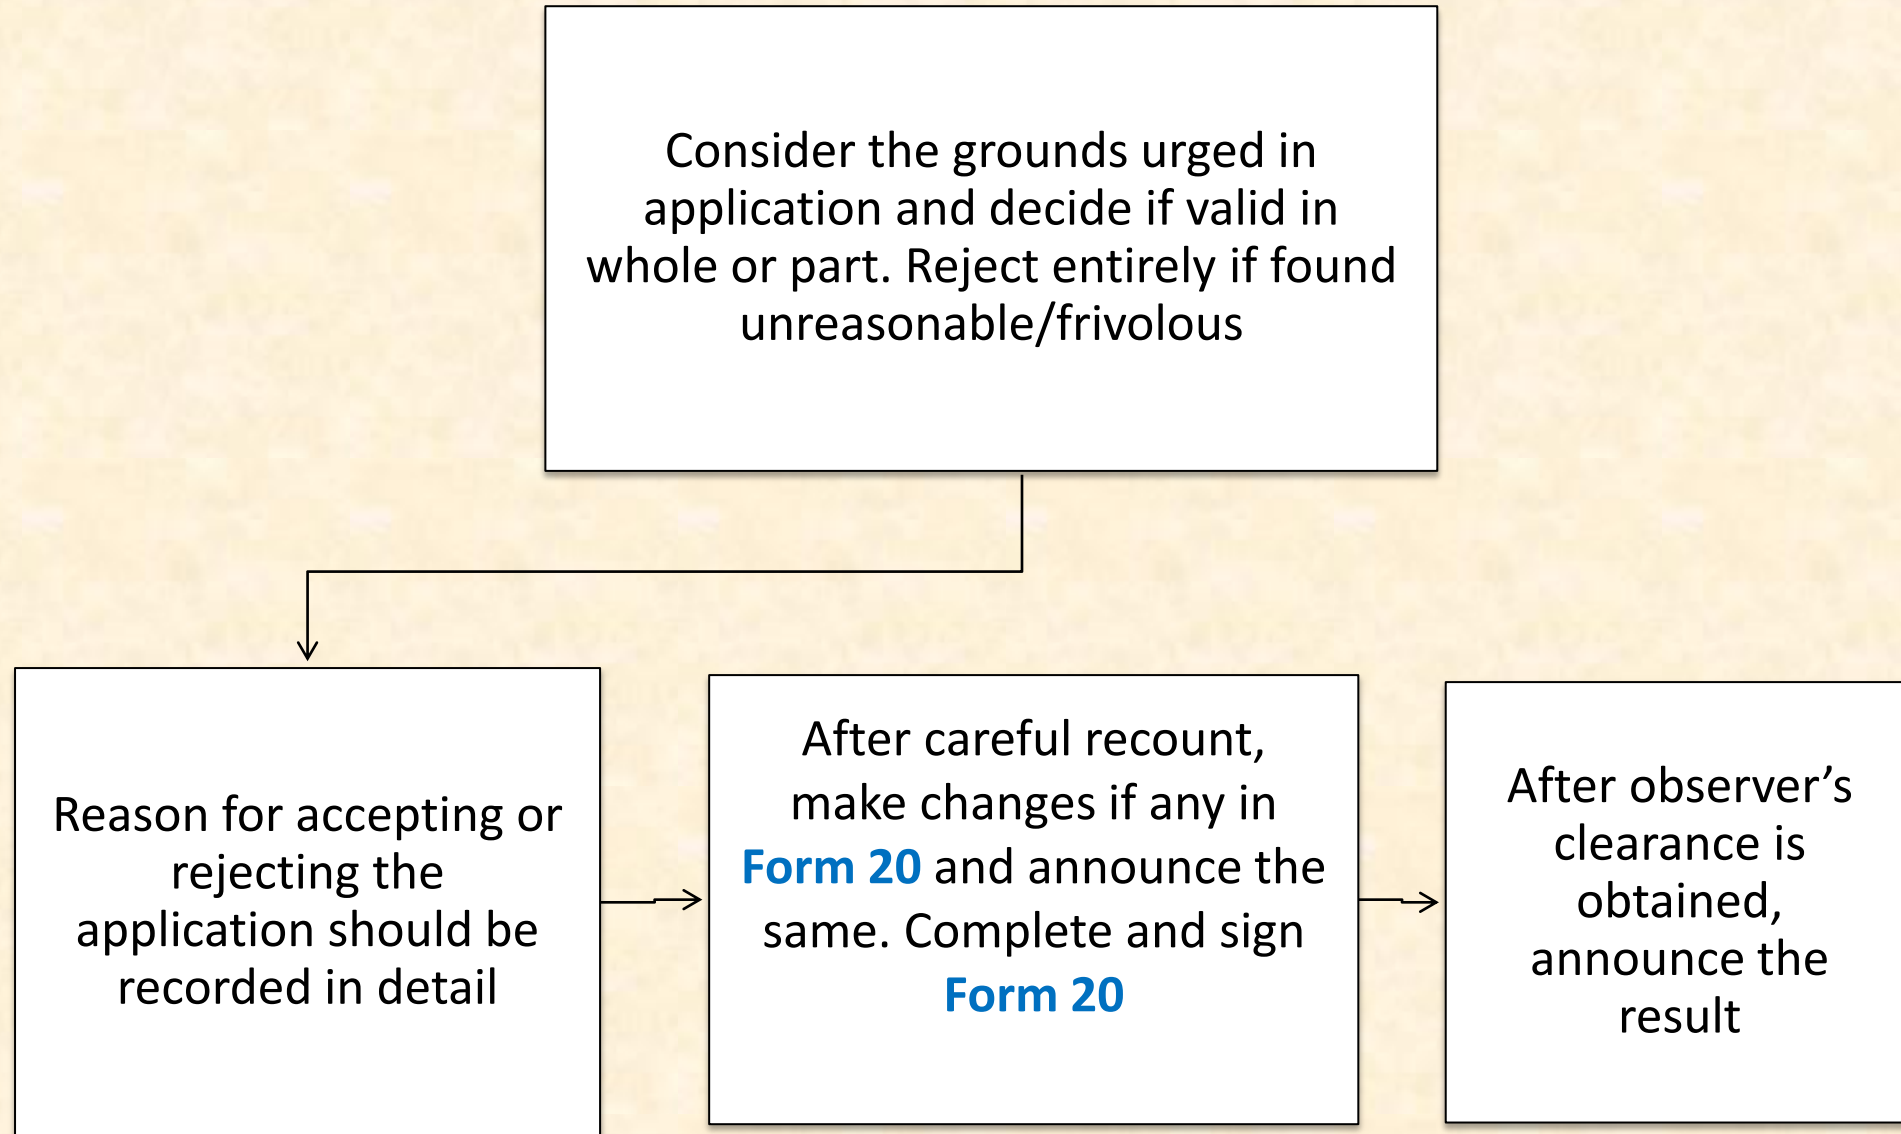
Consider the grounds urged in application and decide if valid in whole or part. Reject entirely if found unreasonable/frivolous

Reason for accepting or rejecting the application should be recorded in detail

After careful recount, make changes if any in Form 20 and announce the same. Complete and sign Form 20

After observer’s clearance is obtained, announce the result